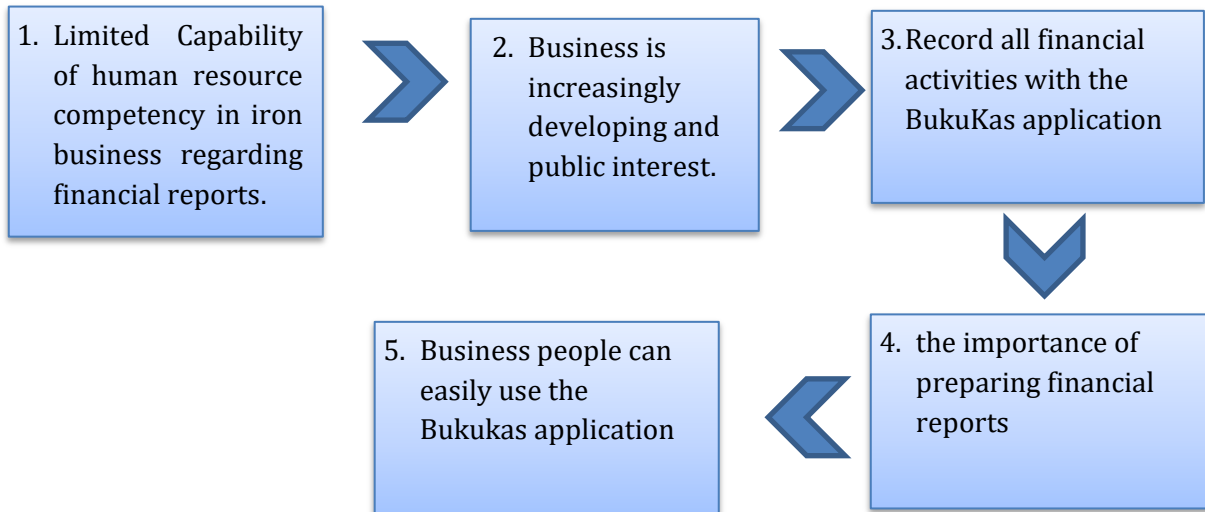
1. Limited Capability of human resource competency in iron business regarding financial reports.

2. Business is increasingly developing and public interest.

3. Record all financial activities with the BukuKas application

4. the importance of preparing financial reports

5. Business people can easily use the Bukukas application